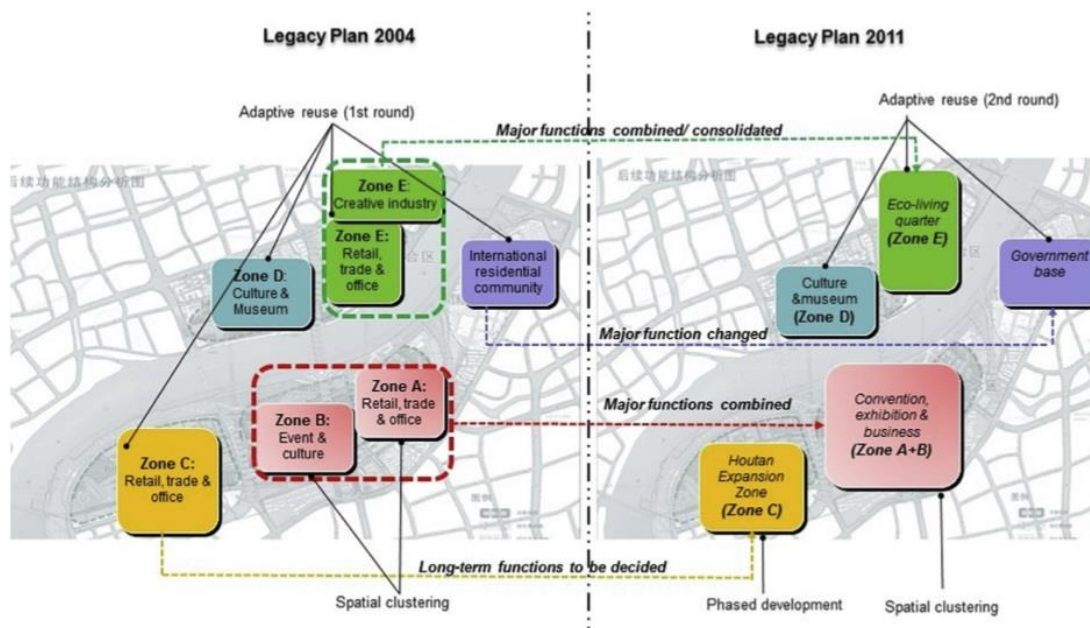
Legacy Plan 2004

Legacy Plan 2011

Adaptive reuse (1st round)

Adaptive reuse (2nd round)

Major functions combined/ consolidated

后续功能结构分析图

Zone E: Creative industry

Zone E: Retail, trade & office

International residential community

Zone D: Culture & Museum

后续功能结构分析图

Eco-living quarter (Zone E)

Culture &museum (Zone D)

Government base

Major function changed

Zone A: Retail, trade & office

Zone B: Event & culture

Zone C: Retail, trade & office

Major functions combined

Convention, exhibition & business (Zone A+B)

Houtan Expansion Zone (Zone C)

Long-term functions to be decided

Spatial clustering

Phased development

Spatial clustering